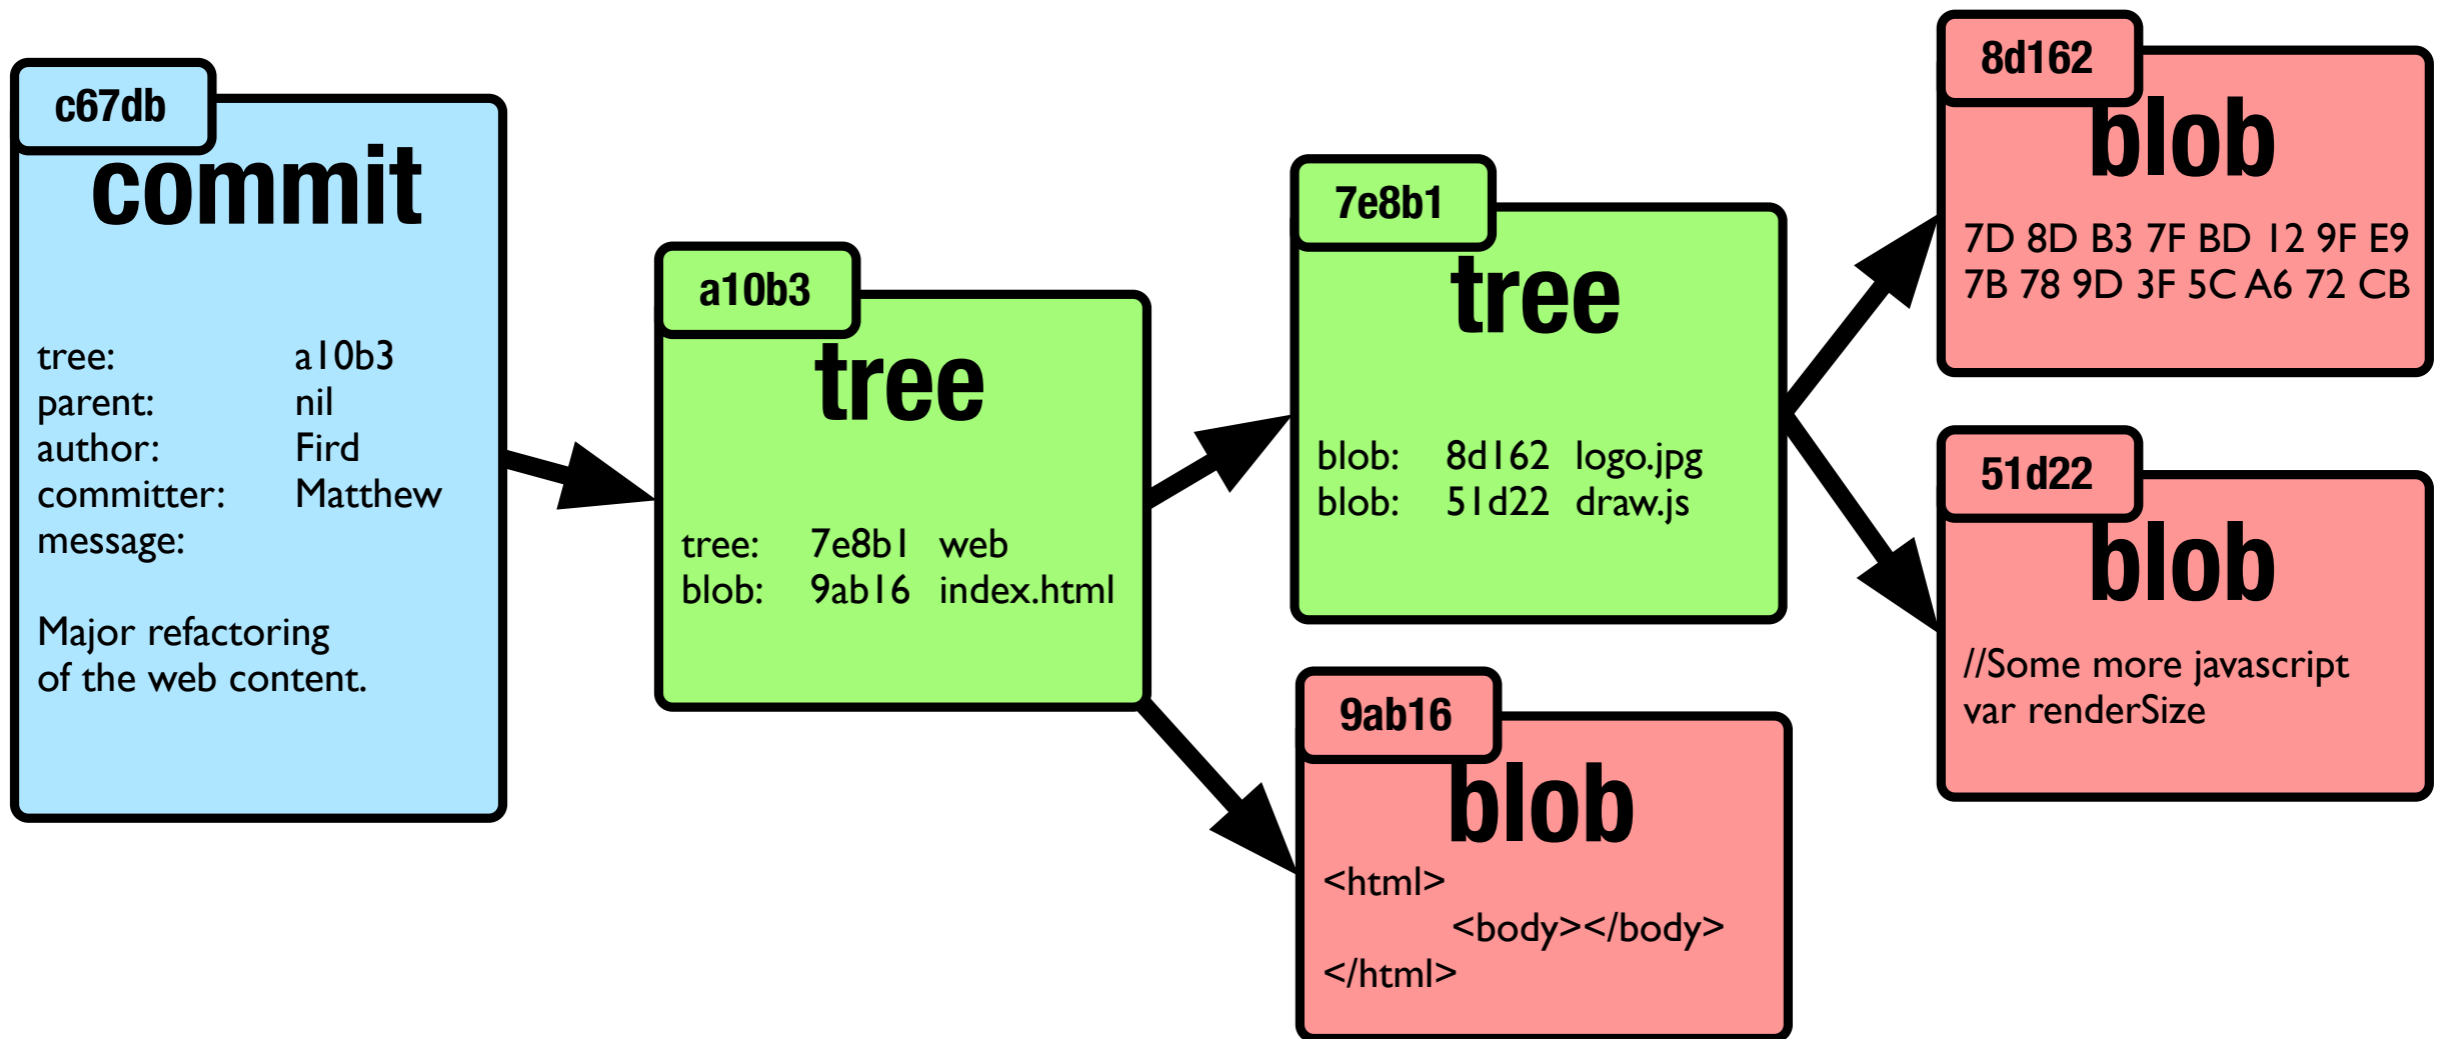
c67db
commit

tree: a10b3
parent: nil
author: Fird
committer: Matthew
message:

Major refactoring of the web content.

a10b3
tree

tree: 7e8b1 web
blob: 9ab16 index.html

7e8b1
tree

blob: 8d162 logo.jpg
blob: 51d22 draw.js

9ab16
blob
<html>
<body></body>
</html>

8d162
blob
7D 8D B3 7F BD 12 9F E9
7B 78 9D 3F 5C A6 72 CB

51d22
blob
//Some more javascript
var renderSize